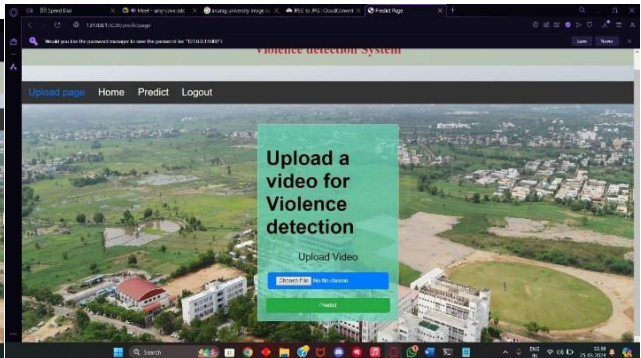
Speed Dial
Meet - any-cove-pbc
anurag university image
JPEG to JPG - CloudConvert
Predict Page
127.0.0.1:5000/predictpage
Would you like the password manager to save the password for "127.0.0.1:5000"?
Save
Never
Violence detection System
Upload page
Home
Predict
Logout
Upload a video for Violence detection
Upload Video
Choose File
No file chosen
Predict
Search
ENG IN
12:38
25-04-2024